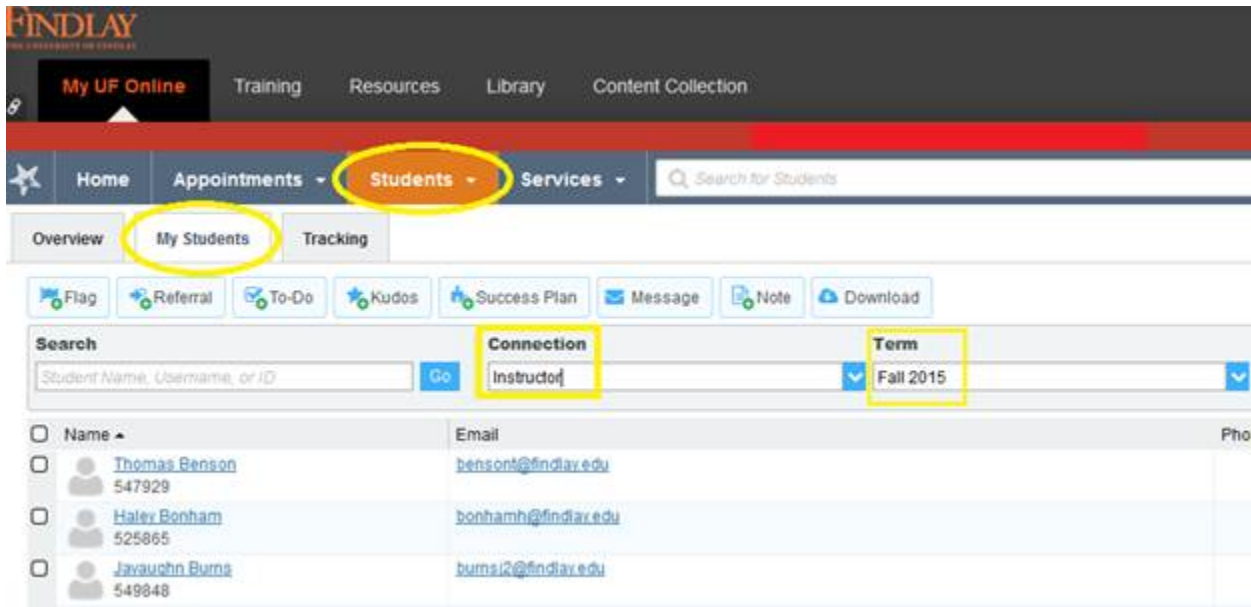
FINDLAY
THE UNIVERSITY OF FINDLAY

My UF Online Training Resources Library Content Collection

Home Appointments Students Services Search for Students

Overview My Students Tracking

Flag Referral To-Do Kudos Success Plan Message Note Download

Search
Student Name, Username, or ID Go

Connection
Instructor

Term
Fall 2015

| Name | Email | Pho |
|---|---|---|
| Thomas Benson 547929 | bensont@findlay.edu | |
| Haley Bonham 525865 | bonhamh@findlay.edu | |
| Javaughn Burns 549848 | burnsj2@findlay.edu | |